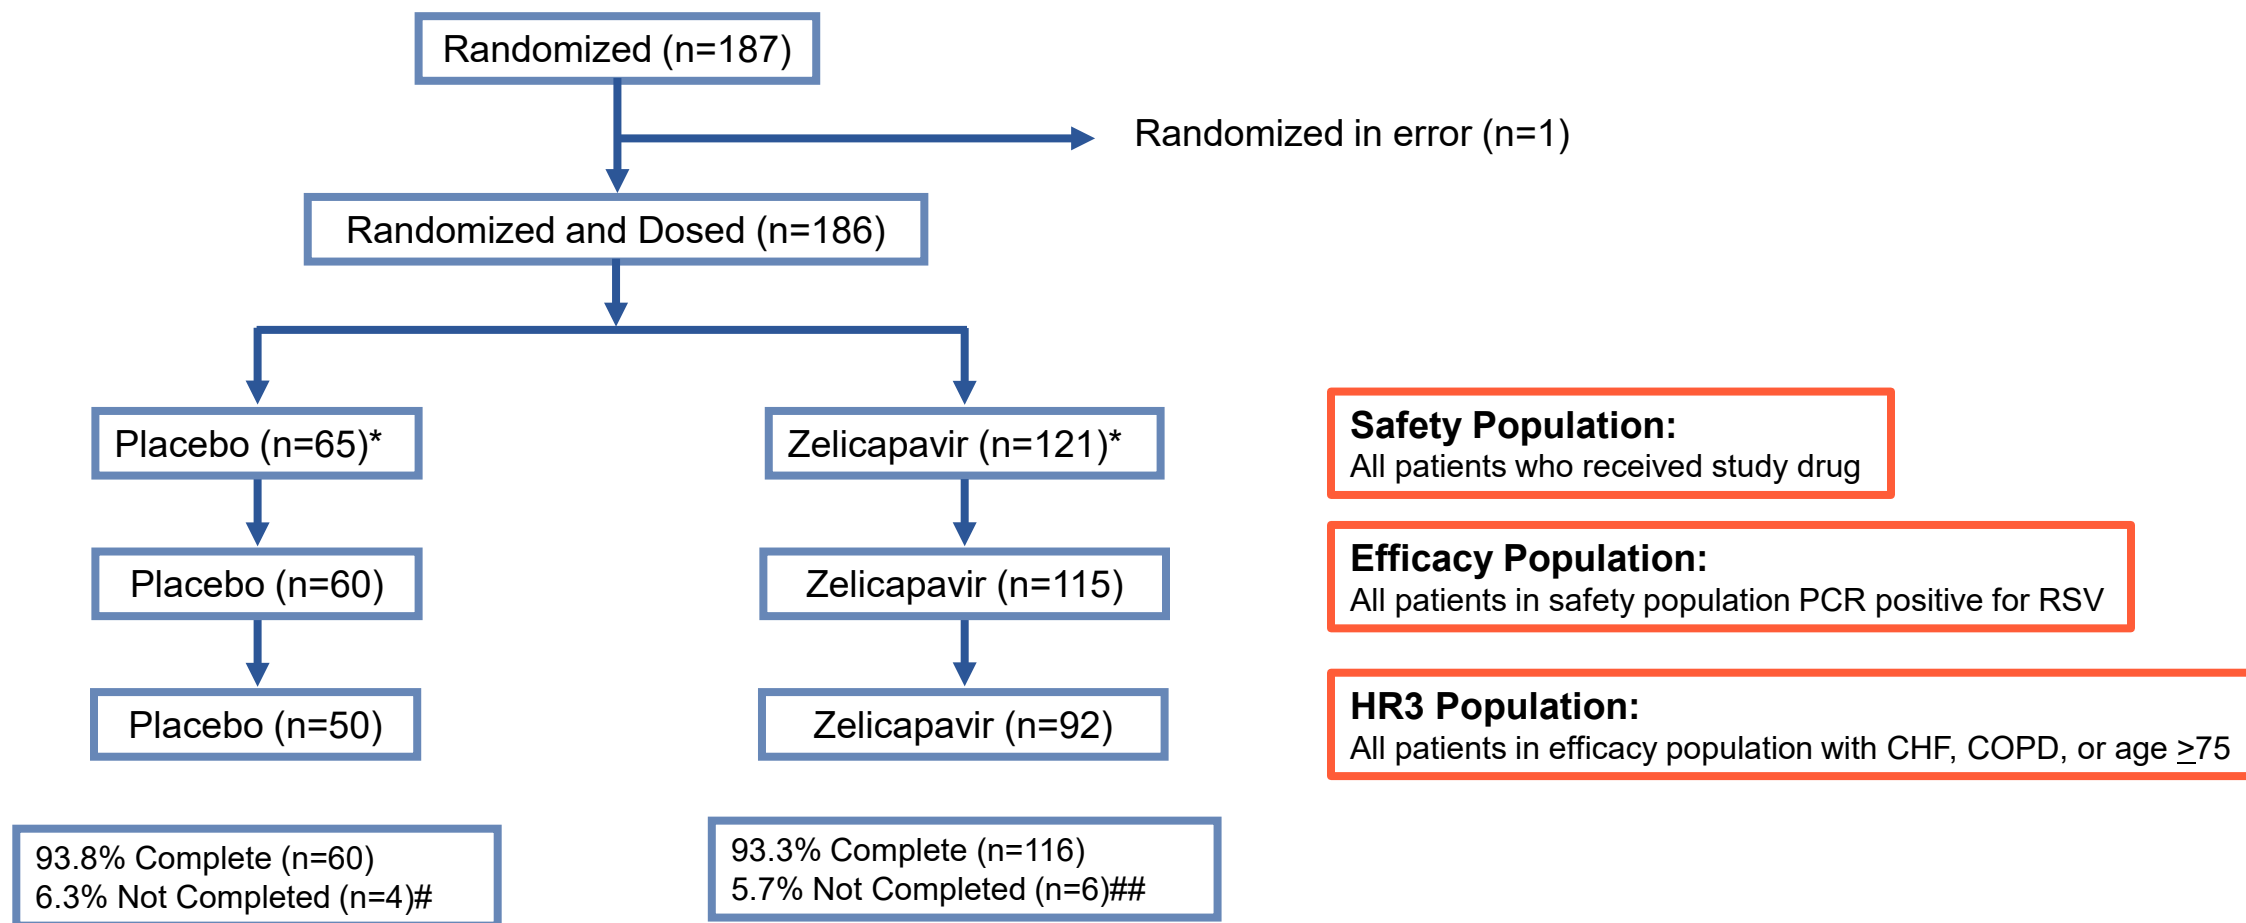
Randomized (n=187)

Randomized in error (n=1)

Randomized and Dosed (n=186)

Placebo (n=65)*

Zelicapavir (n=121)*

Placebo (n=60)

Zelicapavir (n=115)

Placebo (n=50)

Zelicapavir (n=92)

93.8% Complete (n=60)
6.3% Not Completed (n=4)#

93.3% Complete (n=116)
5.7% Not Completed (n=6)##

**Safety Population:**
All patients who received study drug

**Efficacy Population:**
All patients in safety population PCR positive for RSV

**HR3 Population:**
All patients in efficacy population with CHF, COPD, or age $\geq$75